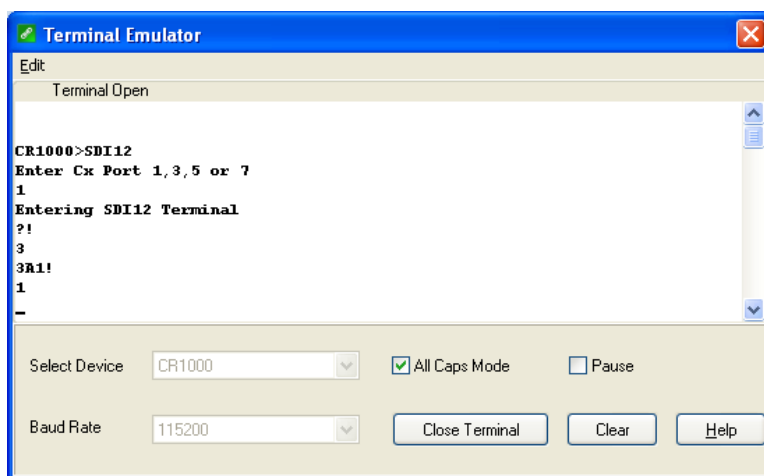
Terminal Emulator

Edit

Terminal Open

CR1000>SDI12
Enter Cx Port 1,3,5 or 7
1
Entering SDI12 Terminal
?!
3
3R1!
1
_

Select Device CR1000

All Caps Mode

Pause

Baud Rate 115200

Close Terminal

Clear

Help